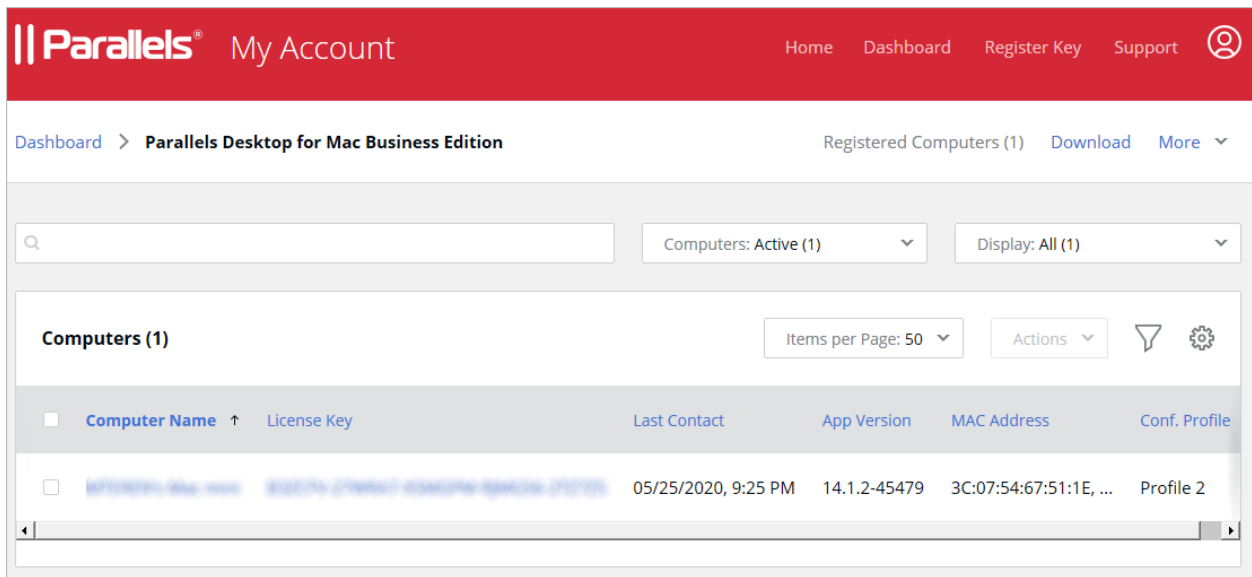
|| Parallels® My Account

Home Dashboard Register Key Support

Dashboard > Parallels Desktop for Mac Business Edition

Registered Computers (1) Download More

Computers: Active (1)

Display: All (1)

Computers (1)

Items per Page: 50

Actions

| Computer Name ↑ | License Key | Last Contact | App Version | MAC Address | Conf. Profile |
|---|---|---|---|---|---|
| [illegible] | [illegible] | 05/25/2020, 9:25 PM | 14.1.2-45479 | 3C:07:54:67:51:1E, ... | Profile 2 |